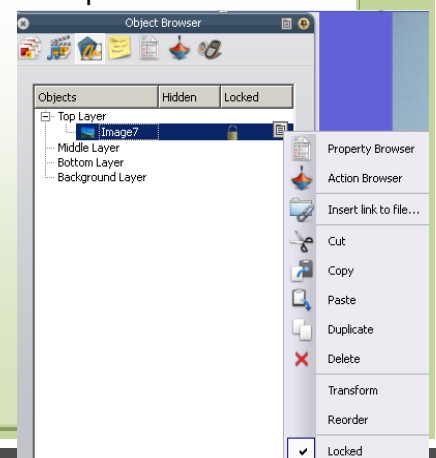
Object Browser

| Objects | Hidden | Locked |
|---|---|---|
| Top Layer | | |
| Image7 | | |
| Middle Layer | | |
| Bottom Layer | | |
| Background Layer | | |

Property Browser
Action Browser
Insert link to file...
Cut
Copy
Paste
Duplicate
Delete
Transform
Reorder
Locked